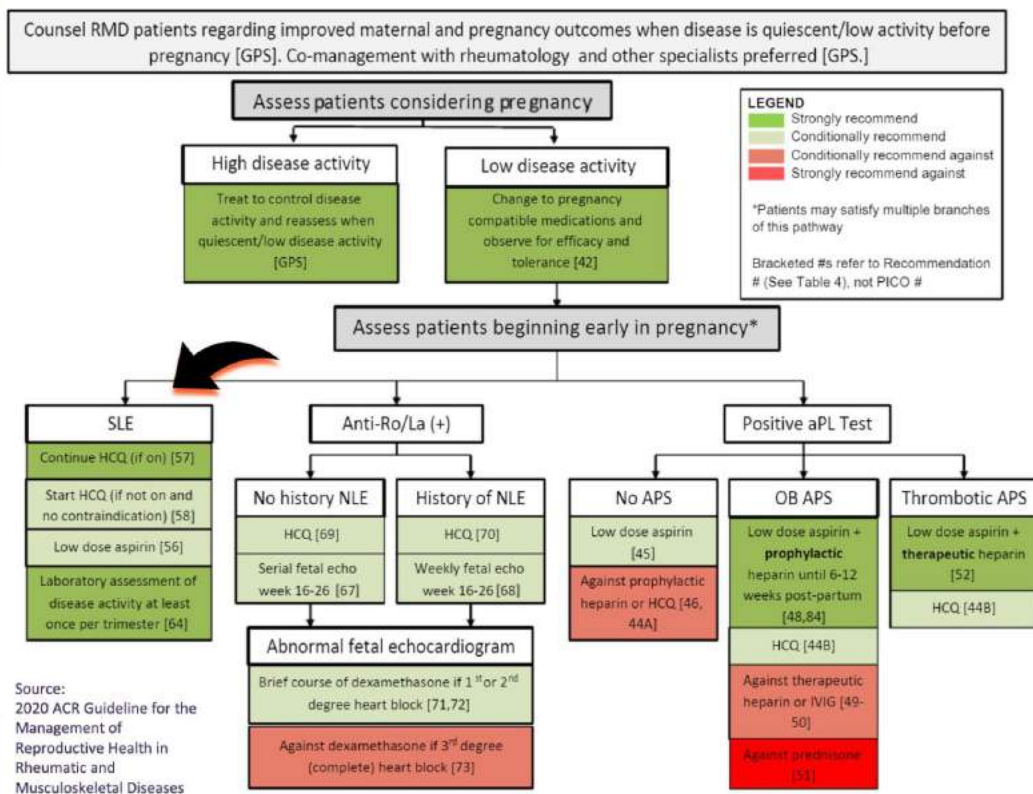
Counsel RMD patients regarding improved maternal and pregnancy outcomes when disease is quiescent/low activity before pregnancy [GPS]. Co-management with rheumatology and other specialists preferred [GPS.]

Assess patients considering pregnancy

High disease activity

Treat to control disease activity and reassess when quiescent/low disease activity [GPS]

Low disease activity

Change to pregnancy compatible medications and observe for efficacy and tolerance [42]

LEGEND
Strongly recommend
Conditionally recommend
Conditionally recommend against
Strongly recommend against

*Patients may satisfy multiple branches of this pathway

Bracketed #s refer to Recommendation # (See Table 4), not PICO #

Assess patients beginning early in pregnancy*

SLE

Continue HCQ (if on) [57]

Start HCQ (if not on and no contraindication) [58]

Low dose aspirin [56]

Laboratory assessment of disease activity at least once per trimester [64]

Anti-Ro/La (+)

No history NLE

HCQ [69]

Serial fetal echo week 16-26 [67]

History of NLE

HCQ [70]

Weekly fetal echo week 16-26 [68]

Abnormal fetal echocardiogram

Brief course of dexamethasone if 1$^{st}$ or 2$^{nd}$ degree heart block [71,72]

Against dexamethasone if 3$^{rd}$ degree (complete) heart block [73]

Positive aPL Test

No APS

Low dose aspirin [45]

Against prophylactic heparin or HCQ [46, 44A]

OB APS

Low dose aspirin + **prophylactic** heparin until 6-12 weeks post-partum [48,84]

HCQ [44B]

Against therapeutic heparin or IVIG [49-50]

Against prednisone [51]

Thrombotic APS

Low dose aspirin + **therapeutic** heparin [52]

HCQ [44B]

Source:
2020 ACR Guideline for the Management of Reproductive Health in Rheumatic and Musculoskeletal Diseases